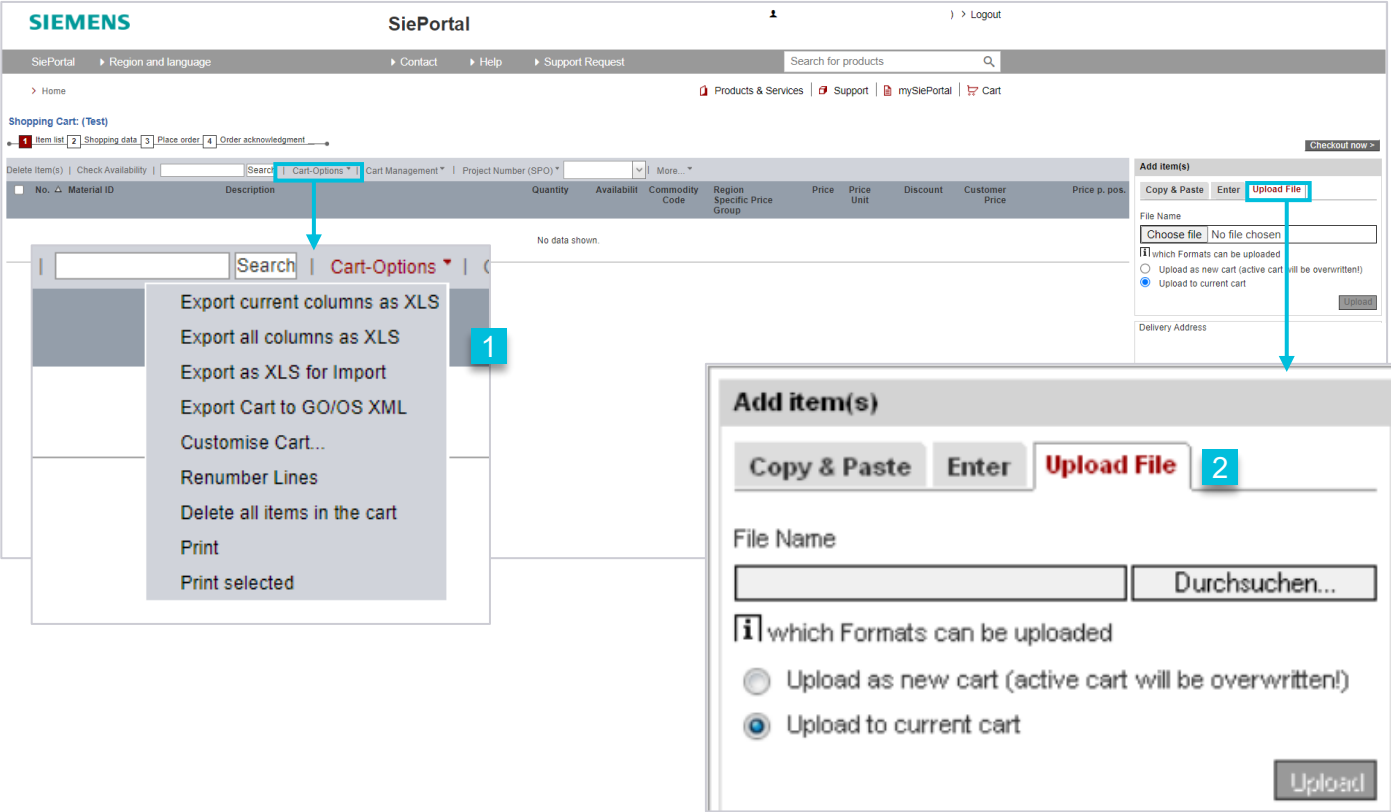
SIEMENS

SiePortal

) > Logout

SiePortal ▸ Region and language ▸ Contact ▸ Help ▸ Support Request Search for products

> Home

Products & Services | Support | mySiePortal | Cart

Shopping Cart: (Test)

1 Item list 2 Shopping data 3 Place order 4 Order acknowledgment

Checkout now >

Delete Item(s) | Check Availability | Search | Cart-Options | Cart Management | Project Number (SPO) | More...

| | No. | Material ID | Description | Quantity | Availabilit | Commodity Code | Region Specific Price Group | Price | Price Unit | Discount | Customer Price | Price p. pos. |
|---|---|---|---|---|---|---|---|---|---|---|---|---|

No data shown.

Add item(s)

Copy & Paste | Enter | Upload File

File Name

Choose file No file chosen

which Formats can be uploaded

Upload as new cart (active cart will be overwritten!)

Upload to current cart

Upload

Delivery Address

| Search | Cart-Options | (

Export current columns as XLS
Export all columns as XLS
Export as XLS for Import
Export Cart to GO/OS XML
Customise Cart...
Renumber Lines
Delete all items in the cart
Print
Print selected

1

Add item(s)

Copy & Paste | Enter | Upload File

2

File Name

Durchsuchen...

which Formats can be uploaded

Upload as new cart (active cart will be overwritten!)

Upload to current cart

Upload